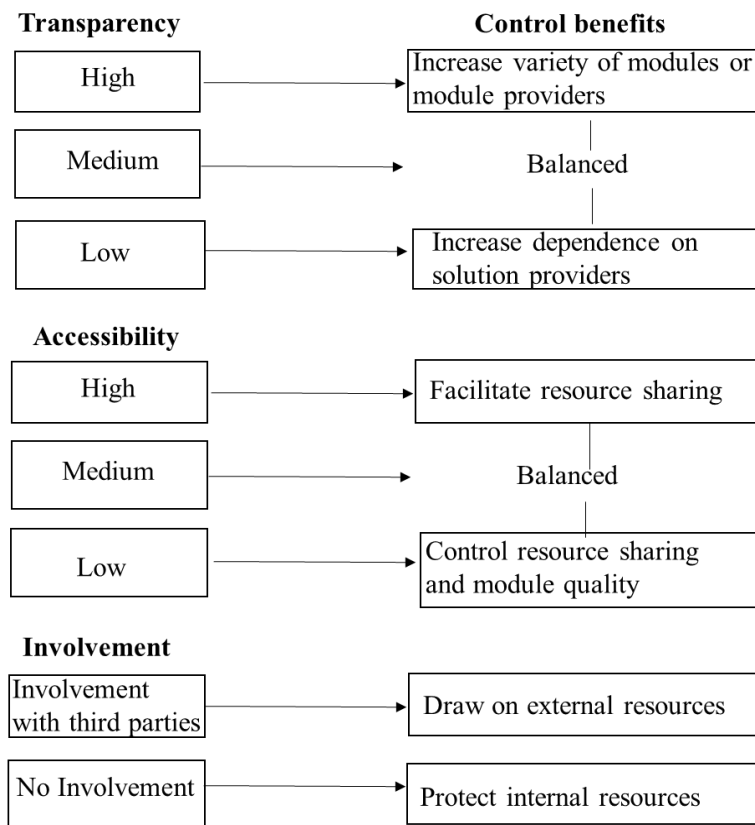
Transparency

Control benefits

High

Increase variety of modules or module providers

Medium

Balanced

Low

Increase dependence on solution providers

Accessibility

High

Facilitate resource sharing

Medium

Balanced

Low

Control resource sharing and module quality

Involvement

Involvement with third parties

Draw on external resources

No Involvement

Protect internal resources